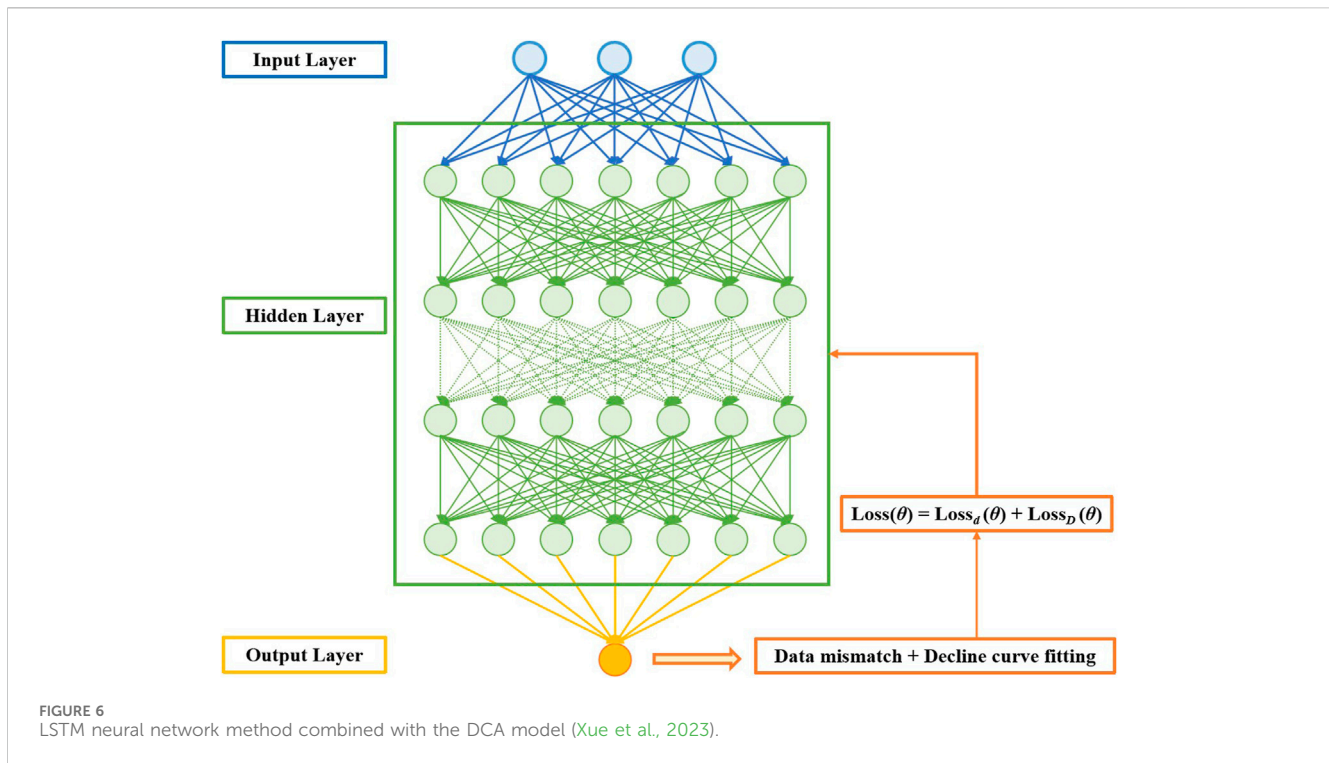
Input Layer

Hidden Layer

$\text{Loss}(\theta) = \text{Loss}_d(\theta) + \text{Loss}_D(\theta)$

Output Layer

Data mismatch + Decline curve fitting

FIGURE 6
LSTM neural network method combined with the DCA model (Xue et al., 2023).